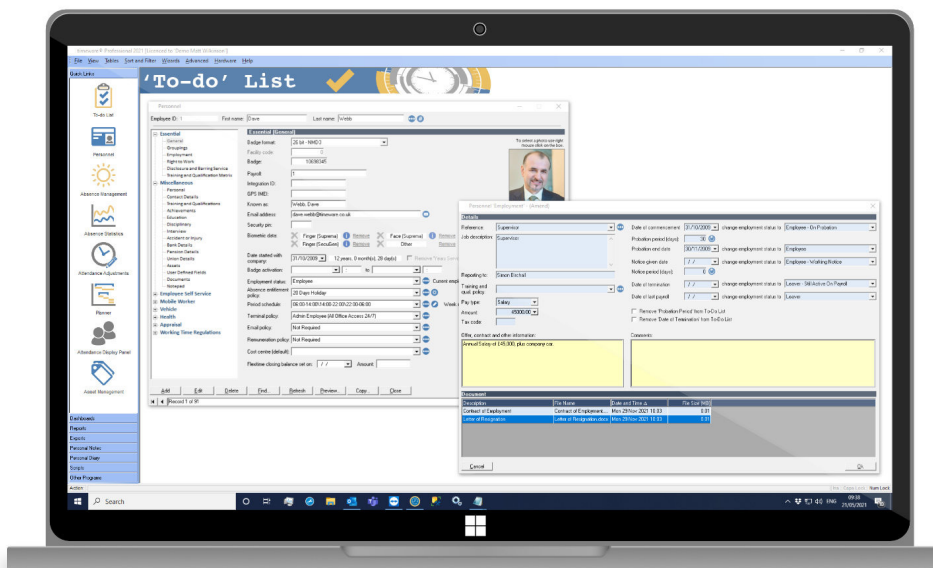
timeware® Professional 2021 [Licensed to: Demo Matt Wilkinson]

File View Tables Sort and Filter Wizards Advanced Hardware Help

Quick Links

To-do List

Personnel

Absence Management

Absence Statistics

Attendance Adjustments

Planner

Attendance Display Panel

Asset Management

Dashboards

Reports

Exports

Personal Notes

Personal Diary

Scripts

Other Programs

Action

'To-do' List

Personnel

Employee ID: 1 First name: Dave Last name: Webb

Essential
General
Groupings
Employment
Right to Work
Disclosure and Barring Service
Training and Qualification Matrix
Miscellaneous
Personal
Contact Details
Training and Qualifications
Achievements
Education
Disciplinary
Interviews
Accident or Injury
Bank Details
Pension Details
Union Details
Assets
User Defined Fields
Documents
Notepad
Employee Self Service
Mobile Worker
Vehicle
Health
Appraisal
Working Time Regulations

Essential (General)

Badge format: 26 bit - NMD 3
Facility code: 0
Badge: 10036345
Payroll: 1
Integration ID:
GPS NMD:
Known as: Webb, Dave
Email address: dave.webb@timeware.co.uk
Security pin:
Biometric data: Finger (Suprema) Remove Face (Suprema) Remove Finger (SecuGen) Remove Other
Date started with company: 31/10/2009 12 years, 0 month(s), 29 day(s)
Badge activation: to:
Employment status: Employee Current empl
Absence entitlement policy: 20 Days Holiday
Period schedule: 08:00-14:00/14:00-22:00/22:00-06:00 Week
Terminal policy: Admin Employee (All Office Access 24/7)
Email policy: Not Required
Remuneration policy: Not Required
Cost centre (default):
Flexitime closing balance set as: / / Amount:

To select a photo use right mouse click on the box.

Add Edit Delete Find... Refresh Preview... Copy... Close

Record 1 of 95

Personnel 'Employment' - (Attend)

Details

Reference: Supervisor
Job description: Supervisor
Reporting to: Simon Birchall
Training and qual. policy:
Pay type: Salary
Amount: 45000.00
Tax code:

Date of commencement: 31/10/2009 change employment status to Employee - On Probation
Probation period (days): 30
Probation end date: 30/11/2009 change employment status to Employee
Notice given date: / / change employment status to Employee - Working Notice
Notice period (days): 0
Date of termination: / / change employment status to Leaver - Still Active On Payroll
Date of last payroll: / / change employment status to Leaver
Remove 'Probation Period' from To-Do List
Remove 'Date of Termination' from To-Do List

Offer, contract and other information:
Annual Salary of £45,000, plus company car.

Comments:

Document

| Description | File Name | Date and Time | File Size (MB) |
|---|---|---|---|
| Contract of Employment | Contract of Employment.... | Mon 29 Nov 2021 10:03 | 0.01 |
| Letter of Resignation | Letter of Resignation.docx | Mon 29 Nov 2021 10:03 | 0.01 |

Cancel Ok

Search

ENG 09:38 21/05/2021

Num Lock